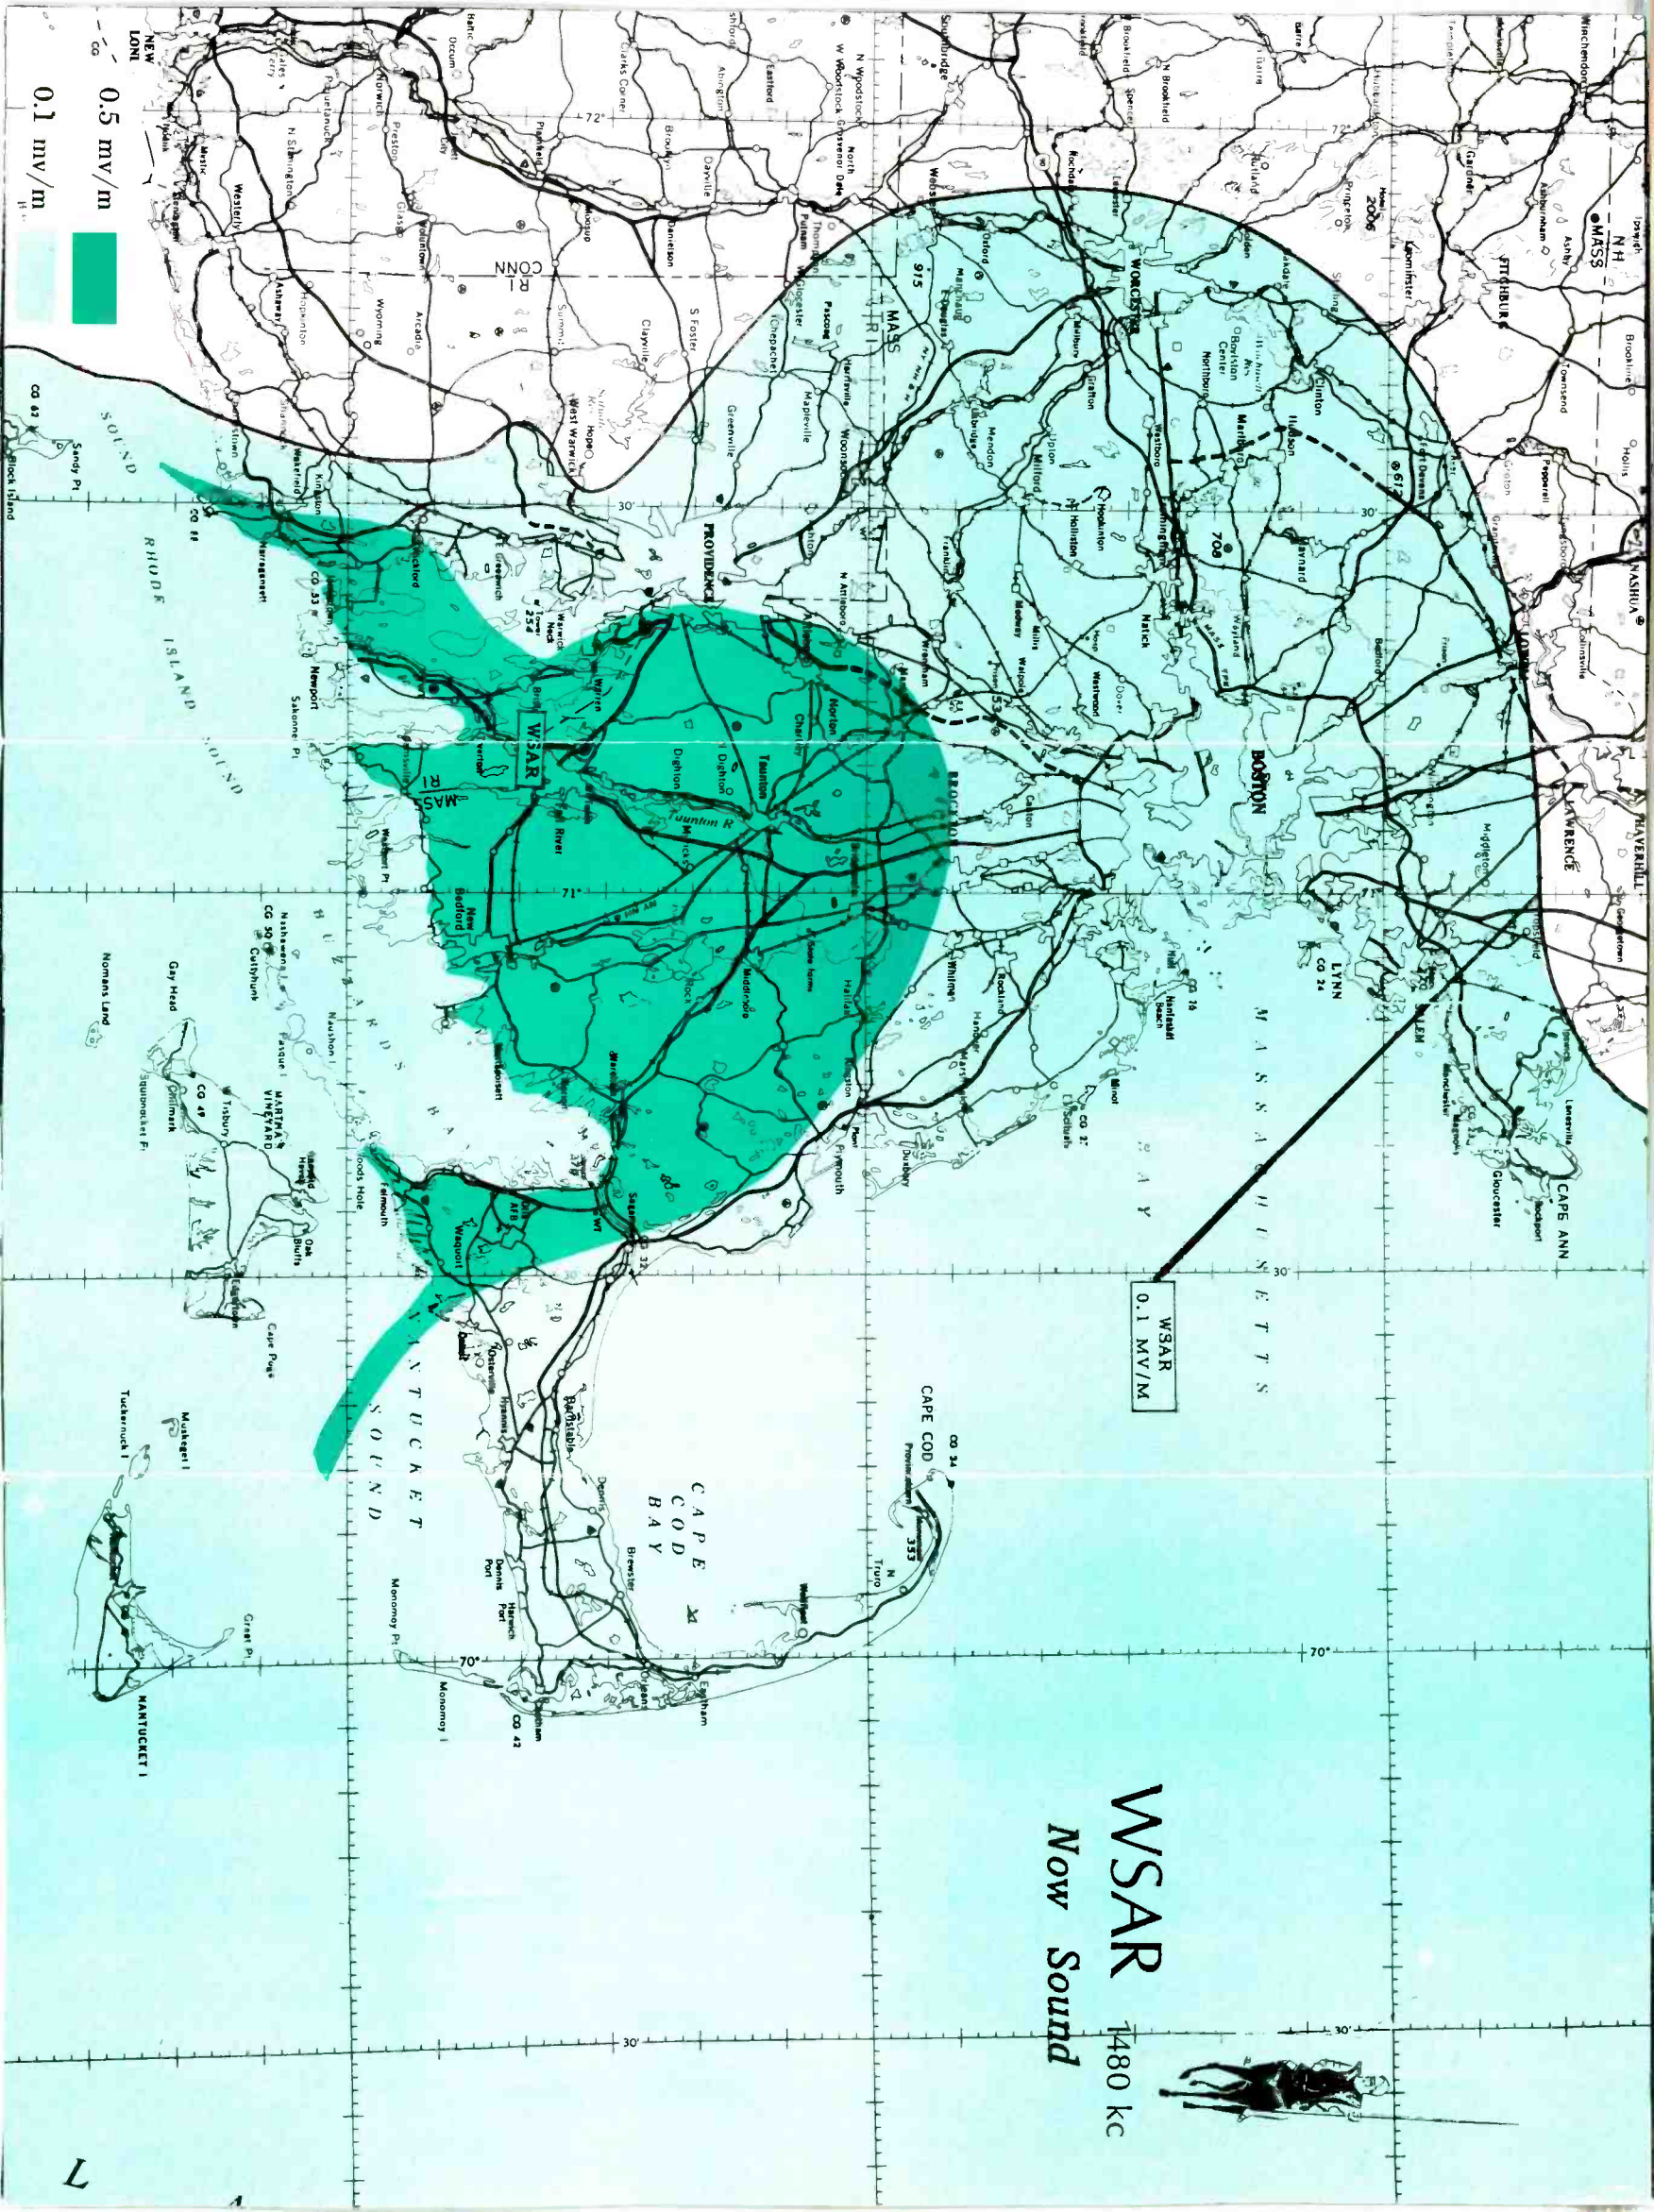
WSAR 1480 kc
Now Sound

WSAR
0.1 MV/M

0.5 mv/m
0.1 mv/m

BOSTON
WORCESTER
PROVIDENCE
WSAR
Taunton
New Bedford
Fall River
BROCKTON
LAWRENCE
HAVERHILL
NASHUA
FITCHBURG
LYNN
SALEM
CAPE ANN
Gloucester
Rockport
Plymouth
Duxbury
Kingston
Middleboro
Wareham
Sagamore
Falmouth
Woods Hole
Hyannis
Barnstable
Dennis Port
Harwich Port
Chatham
Orleans
Eastham
Wellfleet
N Truro
Provincetown
CAPE COD
CAPE COD BAY
MASSACHUSETTS BAY
NANTUCKET SOUND
BUZZARDS BAY
RHODE ISLAND SOUND
MARTHA'S VINEYARD
NANTUCKET I
Tuckernuck I
Muskeget I
Gay Head
Nomans Land
Cuttyhunk
Naushon I
Newport
Sakonnet Pt
Block Island
Westerly
Norwich
Putnam
Danielson
Webster
Southbridge
Clinton
Marlboro
Hudson
Framingham
Natick
Milford
Woonsocket
Attleboro
Norton
Dighton
Taunton R
MASS
RI
CONN
N H
MASS
72°
71°
70°
30'
708
915
2006
353
CG 24
CG 42
CG 49
CG 50
CG 53
CG 2
L